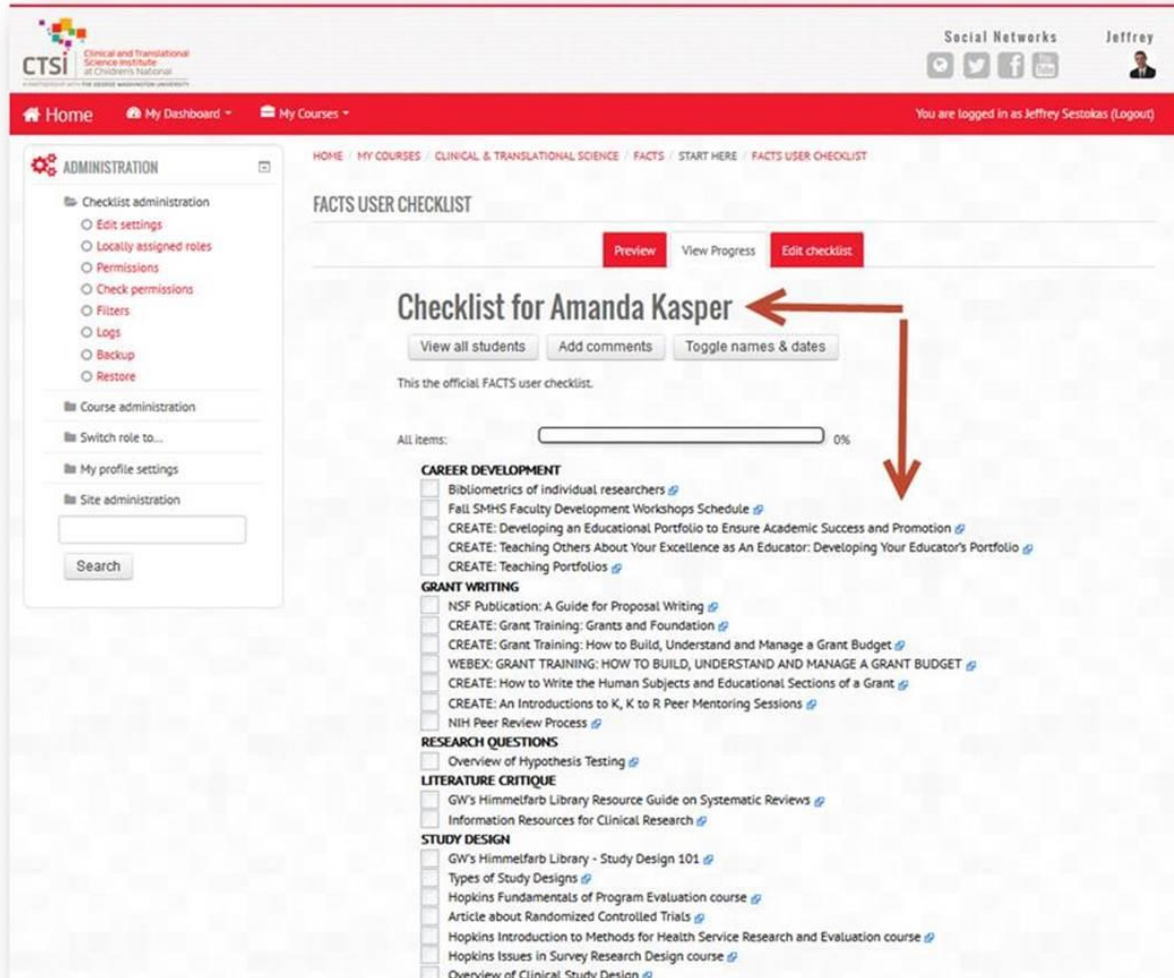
CTSI Clinical and Translational Science Institute at Children's National

A PARTNERSHIP WITH THE GEORGE WASHINGTON UNIVERSITY

Social Networks

Jeffrey

Home

My Dashboard

My Courses

You are logged in as Jeffrey Sestokas (Logout)

ADMINISTRATION

Checklist administration
Edit settings
Locally assigned roles
Permissions
Check permissions
Filters
Logs
Backup
Restore

Course administration

Switch role to...

My profile settings

Site administration

Search

HOME / MY COURSES / CLINICAL & TRANSLATIONAL SCIENCE / FACTS / START HERE / FACTS USER CHECKLIST

FACTS USER CHECKLIST

Preview | View Progress | Edit checklist

Checklist for Amanda Kasper

View all students | Add comments | Toggle names & dates

This the official FACTS user checklist.

All items: 0%

CAREER DEVELOPMENT
Bibliometrics of individual researchers
Fall SMHS Faculty Development Workshops Schedule
CREATE: Developing an Educational Portfolio to Ensure Academic Success and Promotion
CREATE: Teaching Others About Your Excellence as An Educator: Developing Your Educator's Portfolio
CREATE: Teaching Portfolios

GRANT WRITING
NSF Publication: A Guide for Proposal Writing
CREATE: Grant Training: Grants and Foundation
CREATE: Grant Training: How to Build, Understand and Manage a Grant Budget
WEBEX: GRANT TRAINING: HOW TO BUILD, UNDERSTAND AND MANAGE A GRANT BUDGET
CREATE: How to Write the Human Subjects and Educational Sections of a Grant
CREATE: An Introductions to K, K to R Peer Mentoring Sessions
NIH Peer Review Process

RESEARCH QUESTIONS
Overview of Hypothesis Testing

LITERATURE CRITIQUE
GW's Himmelfarb Library Resource Guide on Systematic Reviews
Information Resources for Clinical Research

STUDY DESIGN
GW's Himmelfarb Library - Study Design 101
Types of Study Designs
Hopkins Fundamentals of Program Evaluation course
Article about Randomized Controlled Trials
Hopkins Introduction to Methods for Health Service Research and Evaluation course
Hopkins Issues in Survey Research Design course
Overview of Clinical Study Design